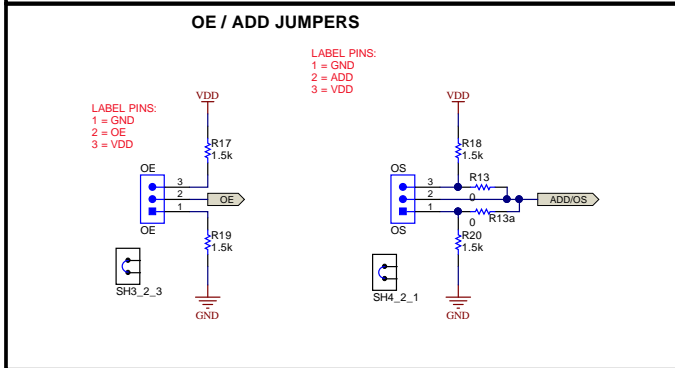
OE / ADD JUMPERS

LABEL PINS:
1 = GND
2 = ADD
3 = VDD

LABEL PINS:
1 = GND
2 = OE
3 = VDD

VDD
R17
1.5k
OE
3
2
1
OE
OE
R19
1.5k
GND
SH3_2_3

VDD
R18
1.5k
OS
3
2
1
OS
R13
0
R13a
0
ADD/OS
R20
1.5k
GND
SH4_2_1